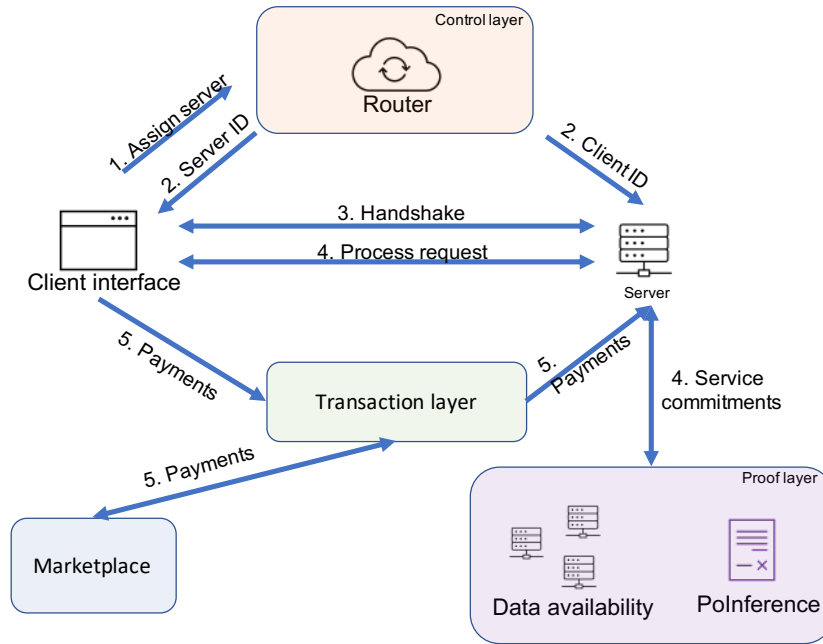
Control layer

Router

1. Assign server

2. Server ID

2. Client ID

3. Handshake

4. Process request

Client interface

Server

5. Payments

Transaction layer

5. Payments

4. Service commitments

5. Payments

Marketplace

Proof layer

Data availability

PoInference